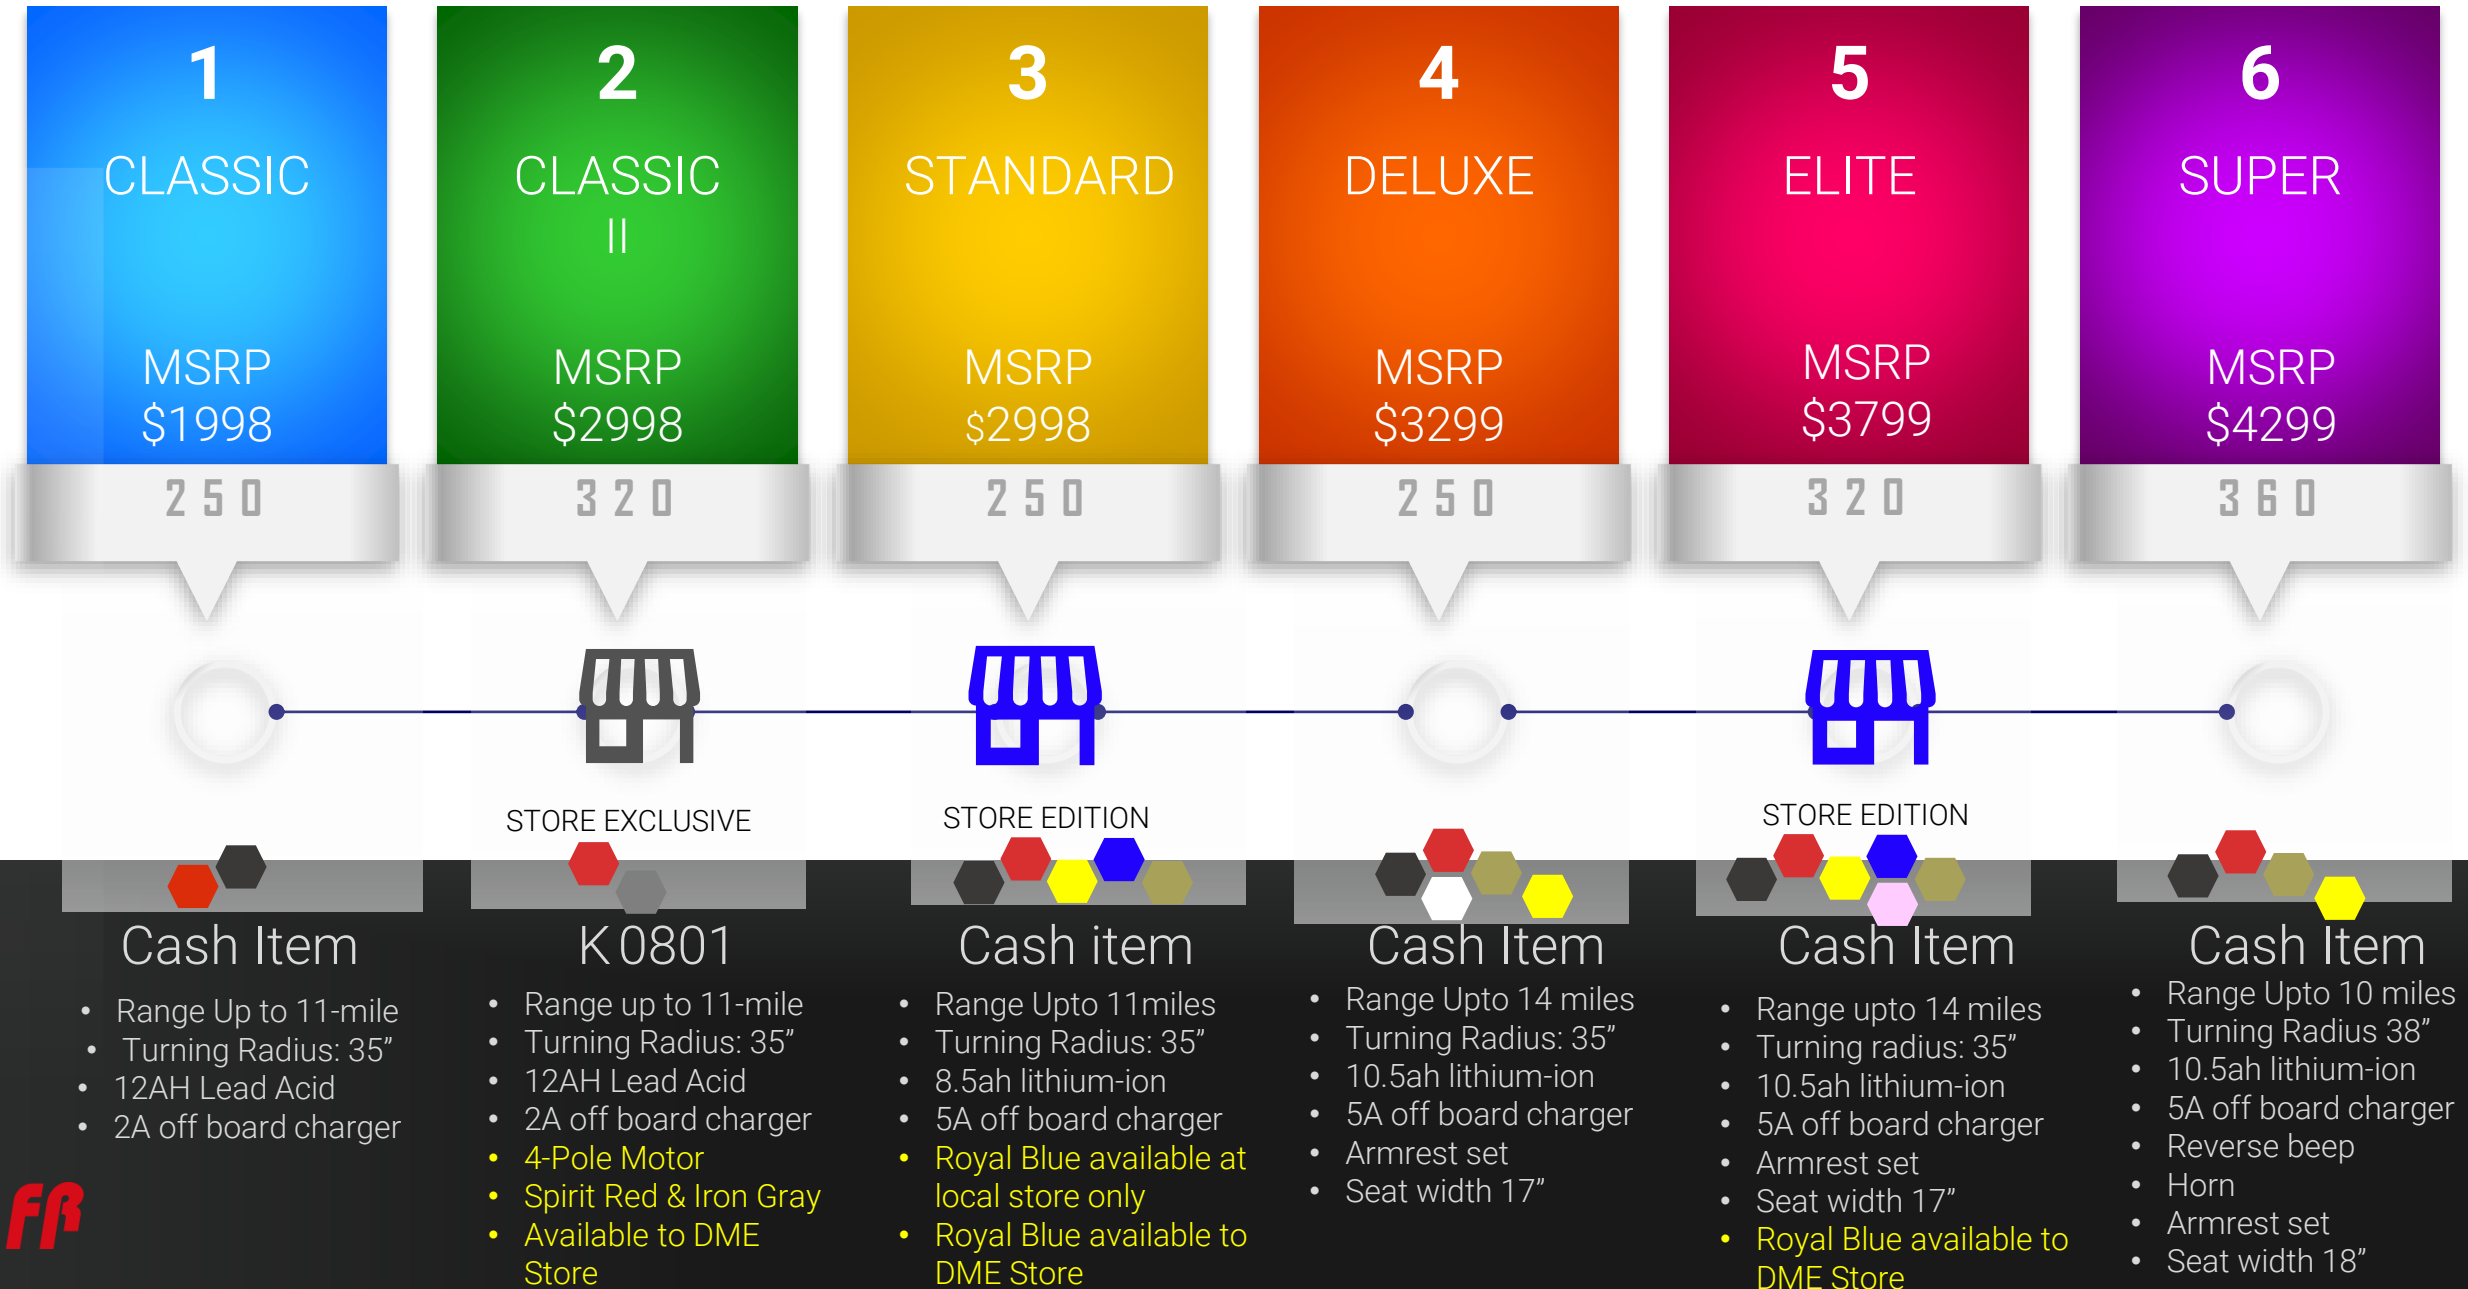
1
CLASSIC
MSRP
$1998
250

2
CLASSIC
II
MSRP
$2998
320

3
STANDARD
MSRP
$2998
250

4
DELUXE
MSRP
$3299
250

5
ELITE
MSRP
$3799
320

6
SUPER
MSRP
$4299
360

STORE EXCLUSIVE

STORE EDITION

STORE EDITION

Cash Item
- Range Up to 11-mile
- Turning Radius: 35”
- 12AH Lead Acid
- 2A off board charger

K0801
- Range up to 11-mile
- Turning Radius: 35”
- 12AH Lead Acid
- 2A off board charger
- 4-Pole Motor
- Spirit Red & Iron Gray
- Available to DME Store

Cash item
- Range Upto 11miles
- Turning Radius: 35”
- 8.5ah lithium-ion
- 5A off board charger
- Royal Blue available at local store only
- Royal Blue available to DME Store

Cash Item
- Range Upto 14 miles
- Turning Radius: 35”
- 10.5ah lithium-ion
- 5A off board charger
- Armrest set
- Seat width 17”

Cash Item
- Range upto 14 miles
- Turning radius: 35”
- 10.5ah lithium-ion
- 5A off board charger
- Armrest set
- Seat width 17”
- Royal Blue available to DME Store

Cash Item
- Range Upto 10 miles
- Turning Radius 38”
- 10.5ah lithium-ion
- 5A off board charger
- Reverse beep
- Horn
- Armrest set
- Seat width 18”

FR